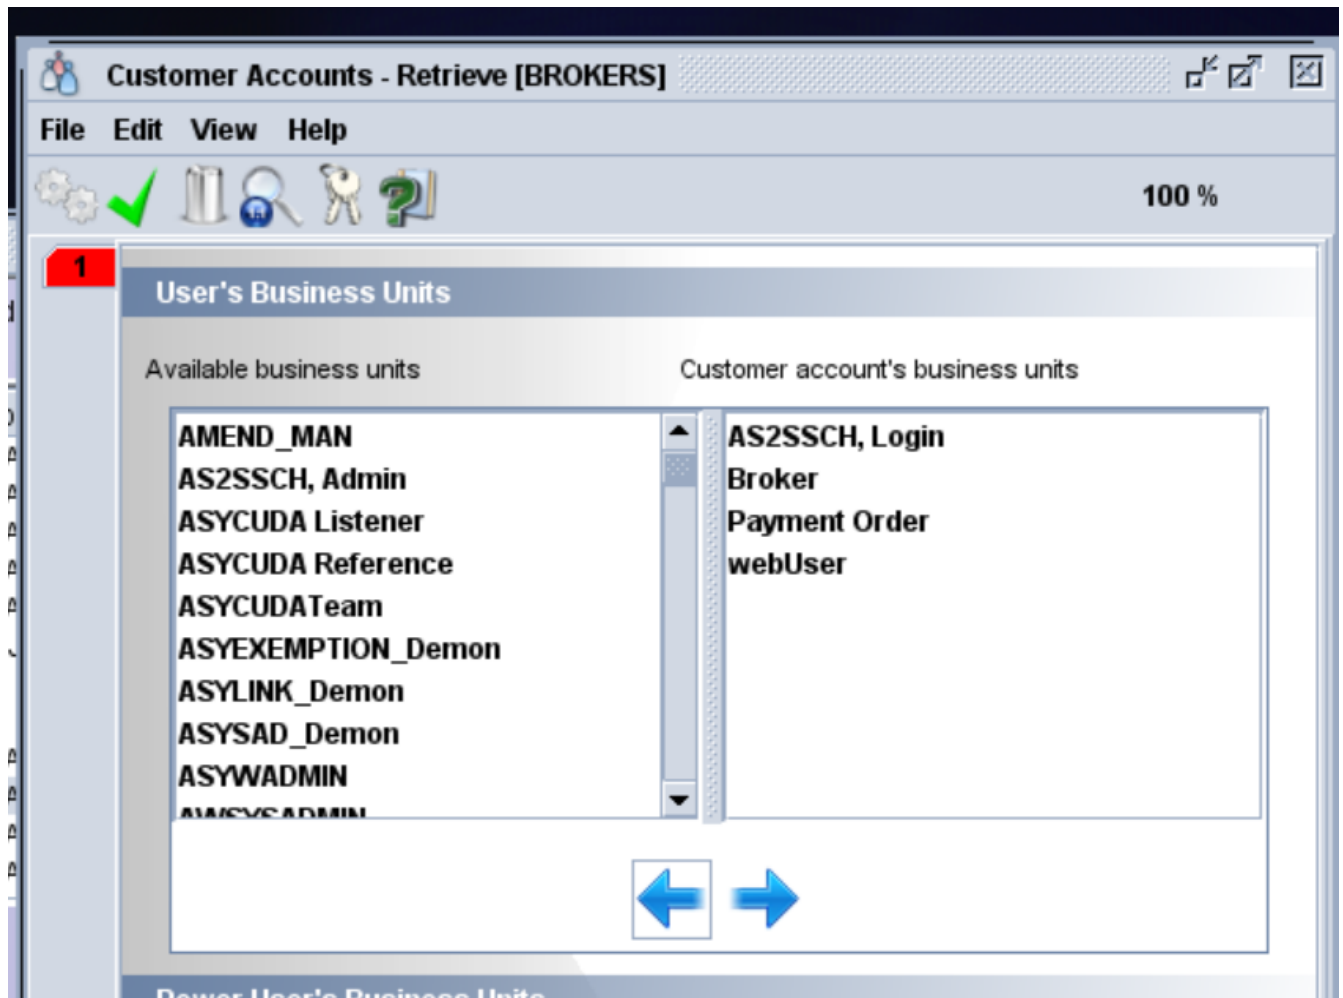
Customer Accounts - Retrieve [BROKERS]

File Edit View Help

100 %

1

User's Business Units

Available business units

Customer account's business units

AMEND_MAN
AS2SSCH, Admin
ASYCUDA Listener
ASYCUDA Reference
ASYCUDATeam
ASYEXEMPTION_Demon
ASYLINK_Demon
ASYSAD_Demon
ASYWADMIN
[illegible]

AS2SSCH, Login
Broker
Payment Order
webUser

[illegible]